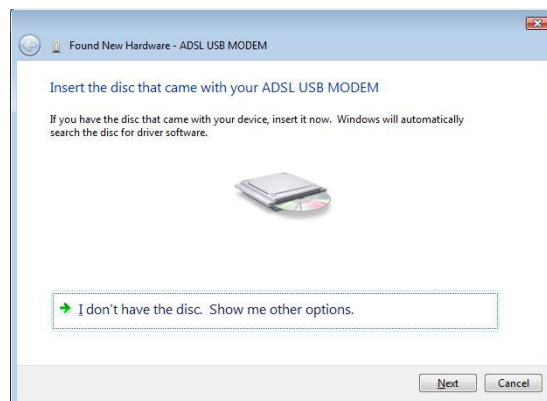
Found New Hardware - ADSL USB MODEM

Insert the disc that came with your ADSL USB MODEM

If you have the disc that came with your device, insert it now. Windows will automatically search the disc for driver software.

I don't have the disc. Show me other options.

Next

Cancel